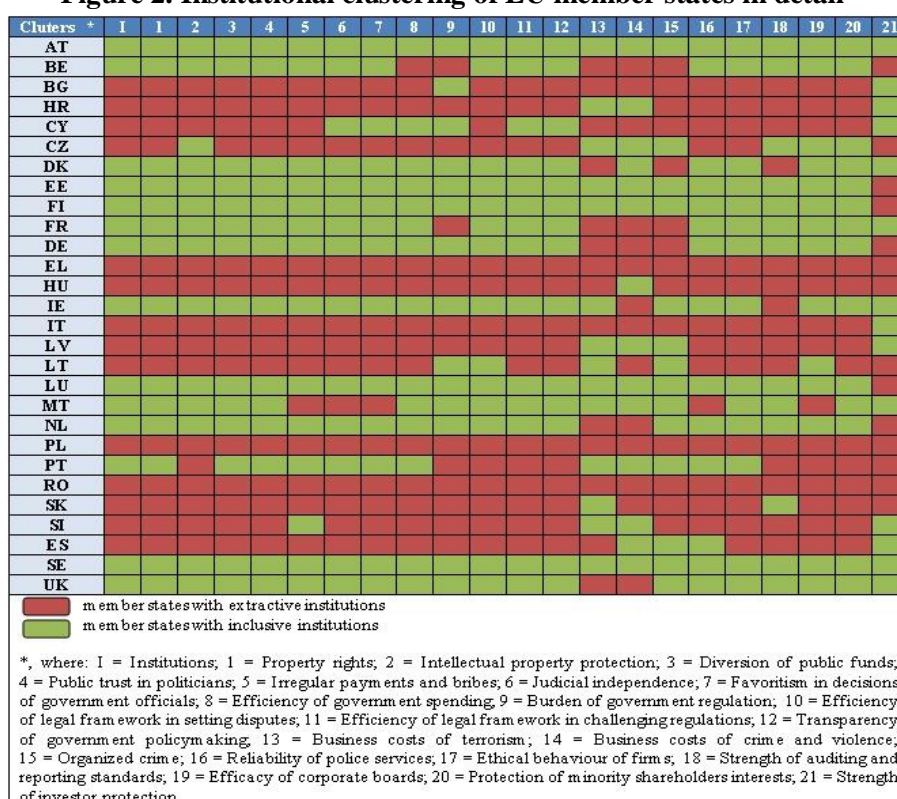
Figure 2. Institutional clustering of EU member states in detail

| Cluters * | I | 1 | 2 | 3 | 4 | 5 | 6 | 7 | 8 | 9 | 10 | 11 | 12 | 13 | 14 | 15 | 16 | 17 | 18 | 19 | 20 | 21 |
|---|---|---|---|---|---|---|---|---|---|---|---|---|---|---|---|---|---|---|---|---|---|---|
| AT | | | | | | | | | | | | | | | | | | | | | | |
| BE | | | | | | | | | | | | | | | | | | | | | | |
| BG | | | | | | | | | | | | | | | | | | | | | | |
| HR | | | | | | | | | | | | | | | | | | | | | | |
| CY | | | | | | | | | | | | | | | | | | | | | | |
| CZ | | | | | | | | | | | | | | | | | | | | | | |
| DK | | | | | | | | | | | | | | | | | | | | | | |
| EE | | | | | | | | | | | | | | | | | | | | | | |
| FI | | | | | | | | | | | | | | | | | | | | | | |
| FR | | | | | | | | | | | | | | | | | | | | | | |
| DE | | | | | | | | | | | | | | | | | | | | | | |
| EL | | | | | | | | | | | | | | | | | | | | | | |
| HU | | | | | | | | | | | | | | | | | | | | | | |
| IE | | | | | | | | | | | | | | | | | | | | | | |
| IT | | | | | | | | | | | | | | | | | | | | | | |
| LV | | | | | | | | | | | | | | | | | | | | | | |
| LT | | | | | | | | | | | | | | | | | | | | | | |
| LU | | | | | | | | | | | | | | | | | | | | | | |
| MT | | | | | | | | | | | | | | | | | | | | | | |
| NL | | | | | | | | | | | | | | | | | | | | | | |
| PL | | | | | | | | | | | | | | | | | | | | | | |
| PT | | | | | | | | | | | | | | | | | | | | | | |
| RO | | | | | | | | | | | | | | | | | | | | | | |
| SK | | | | | | | | | | | | | | | | | | | | | | |
| SI | | | | | | | | | | | | | | | | | | | | | | |
| ES | | | | | | | | | | | | | | | | | | | | | | |
| SE | | | | | | | | | | | | | | | | | | | | | | |
| UK | | | | | | | | | | | | | | | | | | | | | | |

member states with extractive institutions
member states with inclusive institutions

*, where: I = Institutions; 1 = Property rights; 2 = Intellectual property protection; 3 = Diversion of public funds; 4 = Public trust in politicians; 5 = Irregular payments and bribes; 6 = Judicial independence; 7 = Favoritism in decisions of government officials; 8 = Efficiency of government spending; 9 = Burden of government regulation; 10 = Efficiency of legal framework in setting disputes; 11 = Efficiency of legal framework in challenging regulations; 12 = Transparency of government policymaking; 13 = Business costs of terrorism; 14 = Business costs of crime and violence; 15 = Organized crime; 16 = Reliability of police services; 17 = Ethical behaviour of firms; 18 = Strength of auditing and reporting standards; 19 = Efficacy of corporate boards; 20 = Protection of minority shareholders interests; 21 = Strength of investor protection.